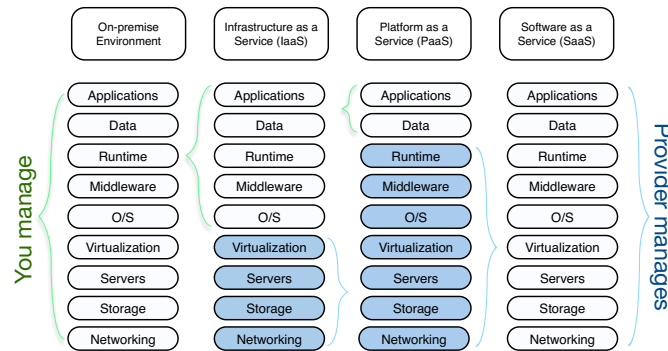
You manage

| On-premise Environment | Infrastructure as a Service (IaaS) | Platform as a Service (PaaS) | Software as a Service (SaaS) |
|---|---|---|---|
| Applications | Applications | Applications | Applications |
| Data | Data | Data | Data |
| Runtime | Runtime | Runtime | Runtime |
| Middleware | Middleware | Middleware | Middleware |
| O/S | O/S | O/S | O/S |
| Virtualization | Virtualization | Virtualization | Virtualization |
| Servers | Servers | Servers | Servers |
| Storage | Storage | Storage | Storage |
| Networking | Networking | Networking | Networking |

Provider manages